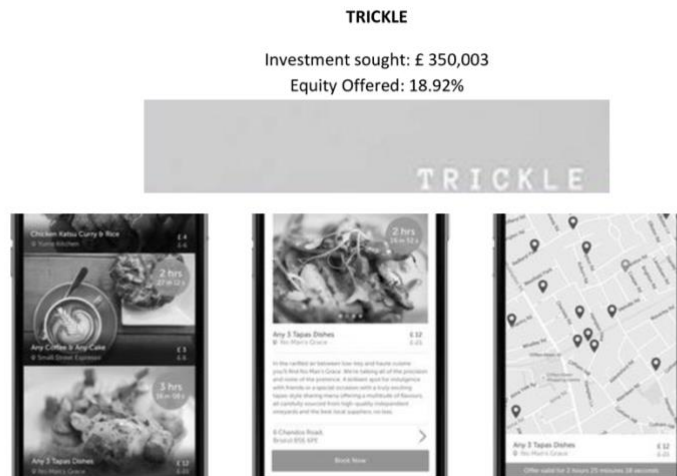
TRICKLE

Investment sought: £ 350,003
Equity Offered: 18.92%

TRICKLE

Chicken Katsu Curry & Rice £ 4
Yumy Kitchen £ 6

2 hrs

Any Coffee & Any Cake £ 3
Small Street Espresso £ 6

3 hrs

Any 3 Tapas Dishes £ 12
No Man's Grace £ 21

2 hrs

Any 3 Tapas Dishes £ 12
No Man's Grace £ 21

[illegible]

6 Chandos Road
Bristol BS6 6PE

Book Now

Any 3 Tapas Dishes £ 12
No Man's Grace £ 21

Offer valid for 2 hours 25 minutes 18 seconds